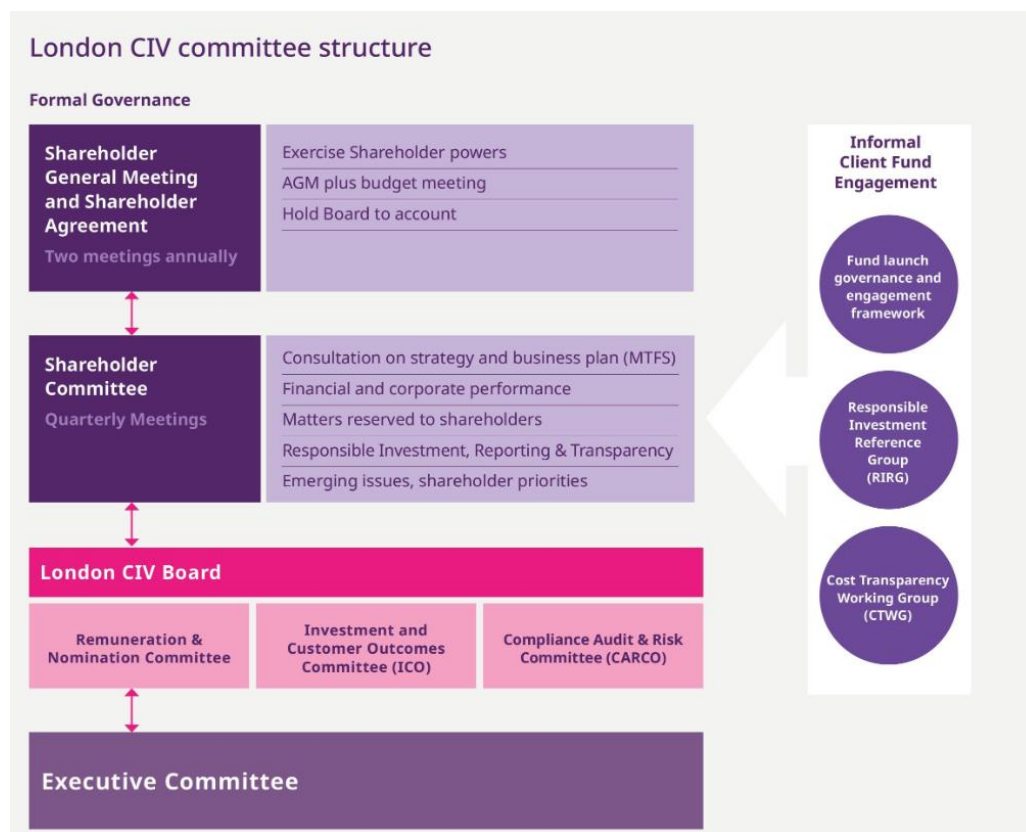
London CIV committee structure

Formal Governance

Shareholder General Meeting and Shareholder Agreement
Two meetings annually

Exercise Shareholder powers
AGM plus budget meeting
Hold Board to account

Shareholder Committee
Quarterly Meetings

Consultation on strategy and business plan (MTFS)
Financial and corporate performance
Matters reserved to shareholders
Responsible Investment, Reporting & Transparency
Emerging issues, shareholder priorities

London CIV Board

Remuneration & Nomination Committee

Investment and Customer Outcomes Committee (ICO)

Compliance Audit & Risk Committee (CARCO)

Executive Committee

Informal Client Fund Engagement

Fund launch governance and engagement framework

Responsible Investment Reference Group (RIRG)

Cost Transparency Working Group (CTWG)